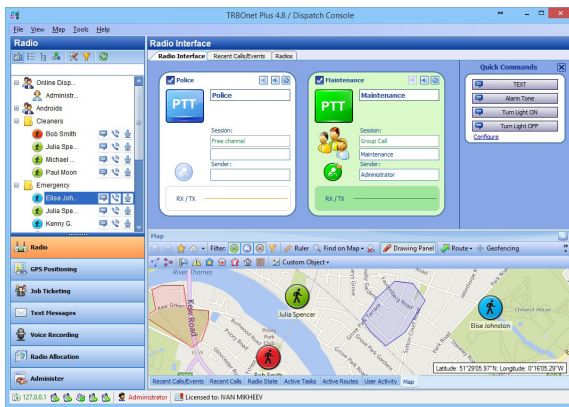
TRBOnet Plus 4.8 / Dispatch Console

File View Map Tools Help

Radio

Online Disp...
Administr...
Androids
Cleaners
Bob Smith
Julia Spe...
Michael ...
Paul Moon
Emergency
Elise Joh...
Julia Spe...
Kenny G...

Radio
GPS Positioning
Job Ticketing
Text Messages
Voice Recording
Radio Allocation
Administer

Radio Interface

Radio Interface | Recent Calls/Events | Radios

Police
PTT
Police
Session:
Free channel
Sender:
RX / TX

Maintenance
PTT
Maintenance
Session:
Group Call
Maintenance
Sender:
Administrator
RX / TX

Quick Commands
TEXT
Alarm Tone
Turn Light ON
Turn Light OFF
Configure

Map

Filter: Ruler Find on Map Drawing Panel Route Geofencing

Custom Object

River Thames
Kew Road
Julia Spencer
Elise Johnson

Latitude: 51°29'05.97" N; Longitude: 0°16'05.29" W

Recent Calls/Events | Recent Calls | Radio State | Active Tasks | Active Routes | User Activity | Map

127.0.0.1 | Administrator | Licensed to: IVAN MIKHEEV